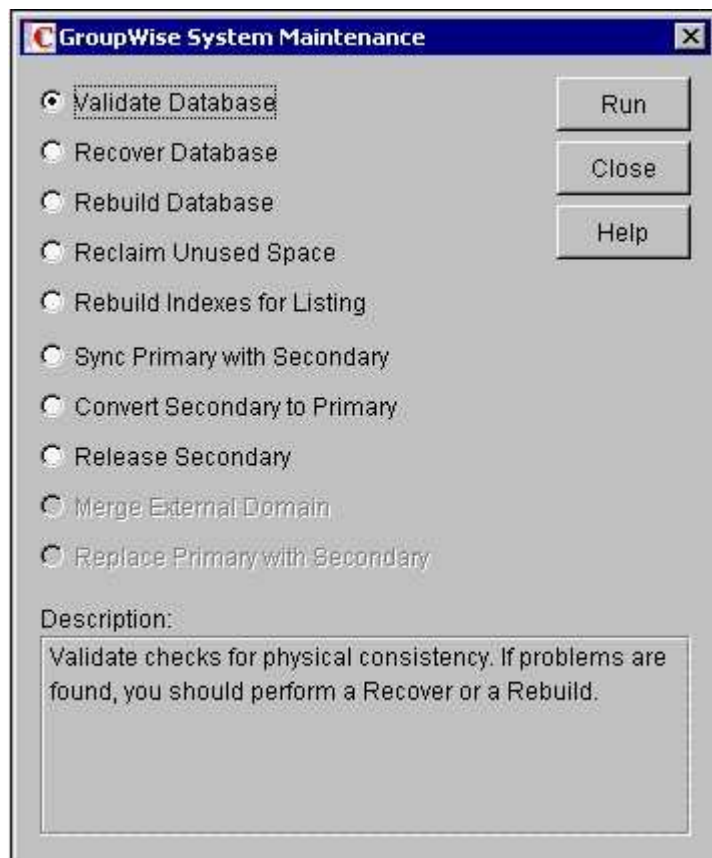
GroupWise System Maintenance

Validate Database
Recover Database
Rebuild Database
Reclaim Unused Space
Rebuild Indexes for Listing
Sync Primary with Secondary
Convert Secondary to Primary
Release Secondary
Merge External Domain
Replace Primary with Secondary

Run
Close
Help

Description:
Validate checks for physical consistency. If problems are found, you should perform a Recover or a Rebuild.